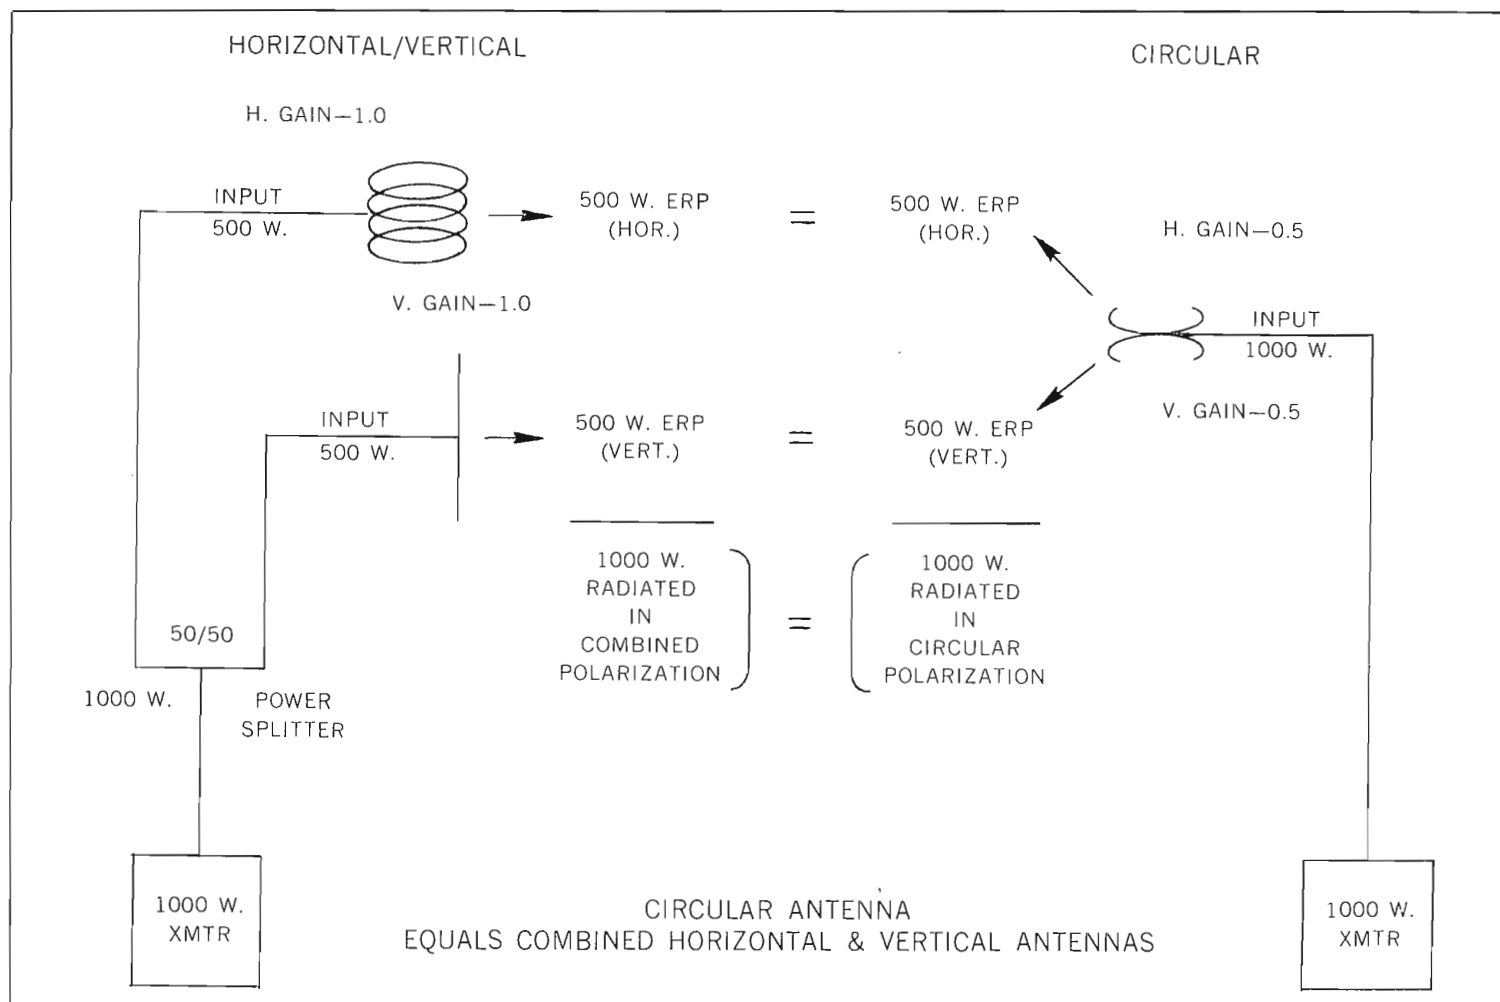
HORIZONTAL/VERTICAL

CIRCULAR

H. GAIN—1.0

INPUT
500 W.

500 W. ERP
(HOR.)

=

500 W. ERP
(HOR.)

H. GAIN—0.5

V. GAIN—1.0

INPUT
1000 W.

INPUT
500 W.

500 W. ERP
(VERT.)

=

500 W. ERP
(VERT.)

V. GAIN—0.5

1000 W.
RADIATED
IN
COMBINED
POLARIZATION

=

1000 W.
RADIATED
IN
CIRCULAR
POLARIZATION

50/50

1000 W.

POWER
SPLITTER

1000 W.
XMTR

CIRCULAR ANTENNA
EQUALS COMBINED HORIZONTAL & VERTICAL ANTENNAS

1000 W.
XMTR